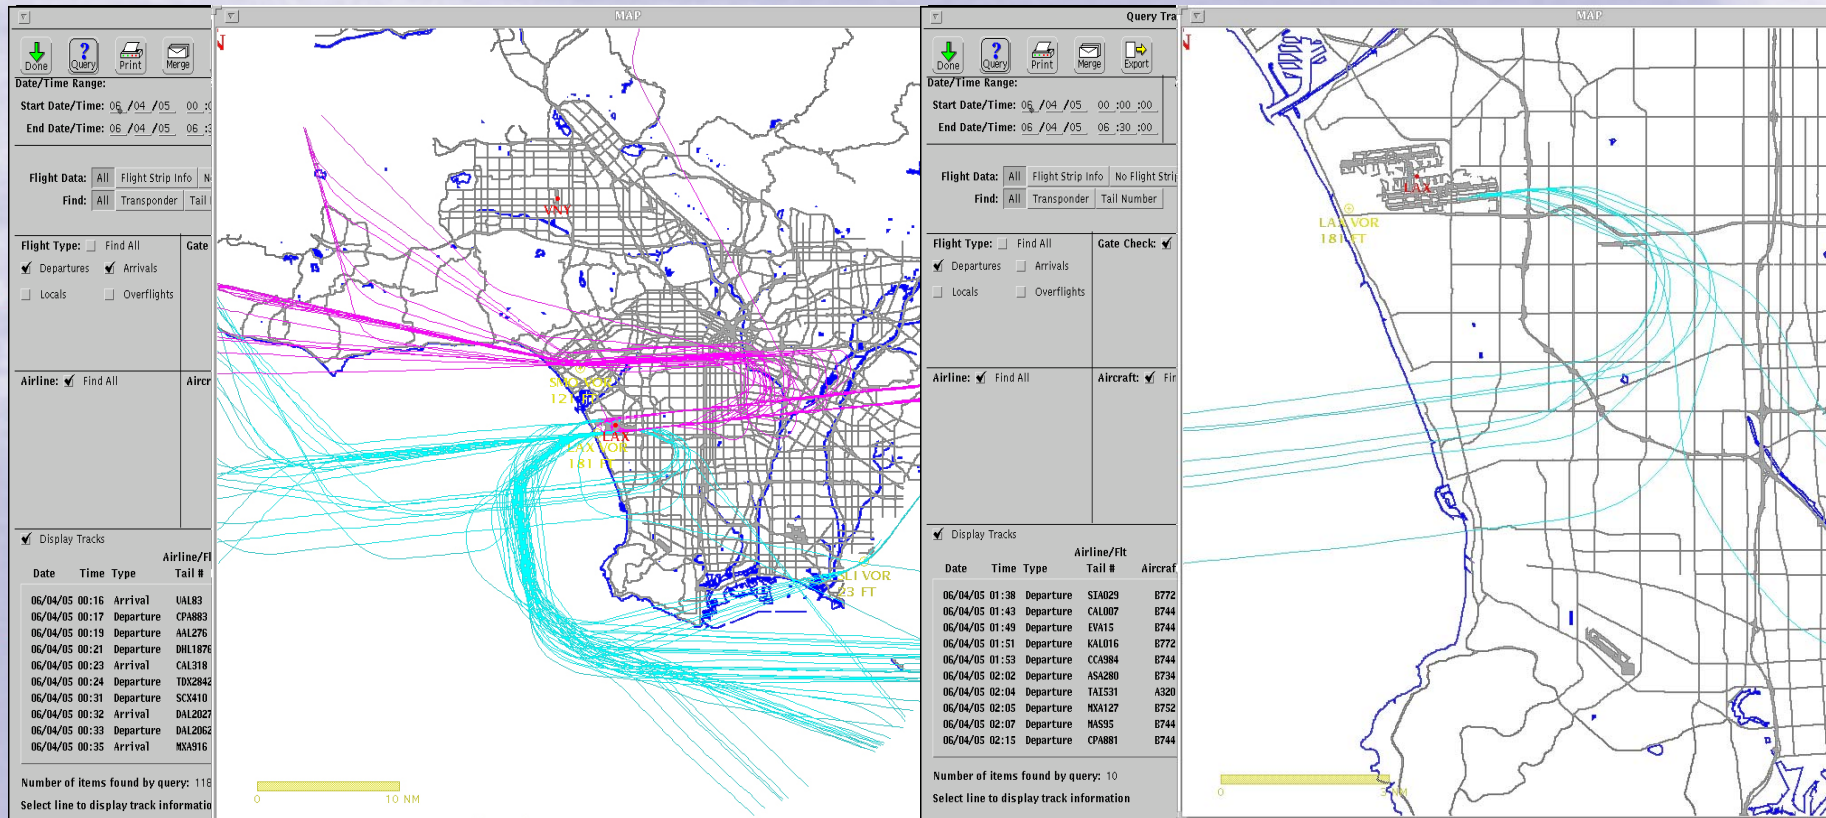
MAP

Done Query Print Merge

Date/Time Range:

Start Date/Time: 06 /04 /05 00 :

End Date/Time: 06 /04 /05 06 :

Flight Data: All Flight Strip Info N

Find: All Transponder Tail

Flight Type: Find All

Gate

Departures Arrivals

Locals Overflights

Airline: Find All

Aircr

Display Tracks

| Date | Time | Type | Airline/Fl Tail # |
|---|---|---|---|
| 06/04/05 | 00:16 | Arrival | UAL83 |
| 06/04/05 | 00:17 | Departure | CPA883 |
| 06/04/05 | 00:19 | Departure | AAL276 |
| 06/04/05 | 00:21 | Departure | DHL1876 |
| 06/04/05 | 00:23 | Arrival | CAL318 |
| 06/04/05 | 00:24 | Departure | TDX2842 |
| 06/04/05 | 00:31 | Departure | SCX410 |
| 06/04/05 | 00:32 | Arrival | DAL2027 |
| 06/04/05 | 00:33 | Departure | DAL2062 |
| 06/04/05 | 00:35 | Arrival | MXA916 |

Number of items found by query: 118

Select line to display track informatio

VNY

SMO VOR
121 FT

LAX

LAX VOR
181 FT

LI VOR
3 FT

0 10 NM

Query Tra

Done Query Print Merge Export

Date/Time Range:

Start Date/Time: 06 /04 /05 00 :00 :00

End Date/Time: 06 /04 /05 06 :30 :00

Flight Data: All Flight Strip Info No Flight Strip

Find: All Transponder Tail Number

Flight Type: Find All

Gate Check:

Departures Arrivals

Locals Overflights

Airline: Find All

Aircraft: Fin

Display Tracks

| Date | Time | Type | Airline/Flt Tail # | Aircraf |
|---|---|---|---|---|
| 06/04/05 | 01:38 | Departure | SIA029 | B772 |
| 06/04/05 | 01:43 | Departure | CAL007 | B744 |
| 06/04/05 | 01:49 | Departure | EVA15 | B744 |
| 06/04/05 | 01:51 | Departure | KAL016 | B772 |
| 06/04/05 | 01:53 | Departure | CCA984 | B744 |
| 06/04/05 | 02:02 | Departure | ASA280 | B734 |
| 06/04/05 | 02:04 | Departure | TAI531 | A320 |
| 06/04/05 | 02:05 | Departure | MXA127 | B752 |
| 06/04/05 | 02:07 | Departure | MAS95 | B744 |
| 06/04/05 | 02:15 | Departure | CPA881 | B744 |

Number of items found by query: 10

Select line to display track information

MAP

LAX

LAX VOR
181 FT

0 3 NM